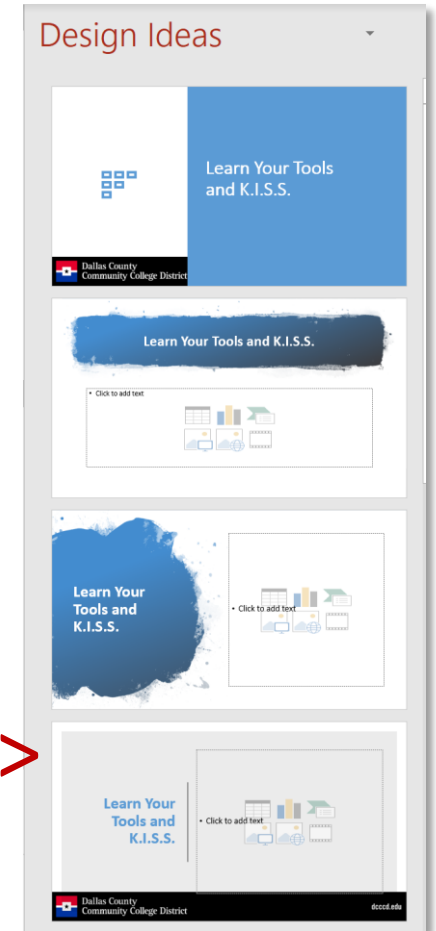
Design Ideas

Learn Your Tools and K.I.S.S.

Dallas County Community College District

Learn Your Tools and K.I.S.S.

• Click to add text

Learn Your Tools and K.I.S.S.

• Click to add text

Learn Your Tools and K.I.S.S.

• Click to add text

Dallas County Community College District

dcccd.edu